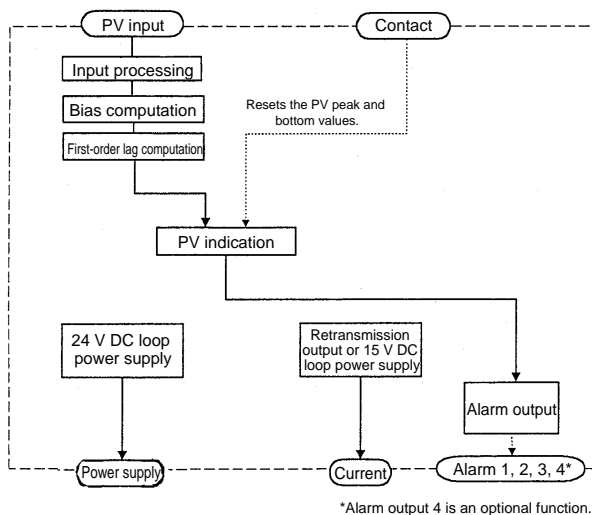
PV input

Contact

Input processing

Bias computation

First-order lag computation

Resets the PV peak and bottom values.

PV indication

24 V DC loop power supply

Retransmission output or 15 V DC loop power supply

Alarm output

Power supply

Current

Alarm 1, 2, 3, 4*

*Alarm output 4 is an optional function.